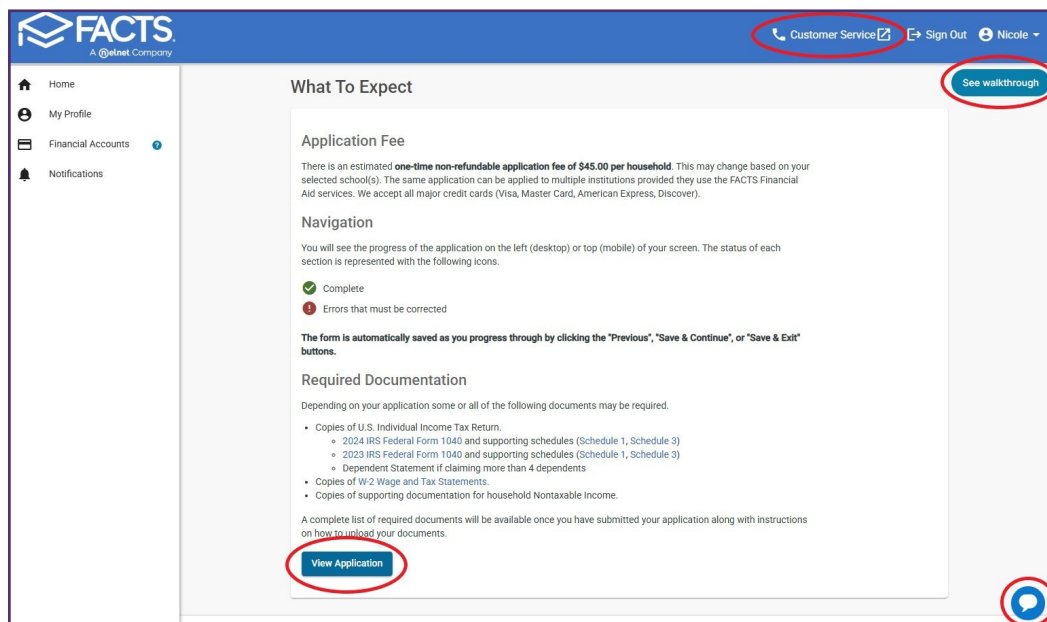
FACTS
A Nelnet Company

Customer Service
Sign Out
Nicole

Home
My Profile
Financial Accounts
Notifications

What To Expect

See walkthrough

Application Fee

There is an estimated **one-time non-refundable application fee of $45.00 per household**. This may change based on your selected school(s). The same application can be applied to multiple institutions provided they use the FACTS Financial Aid services. We accept all major credit cards (Visa, Master Card, American Express, Discover).

Navigation

You will see the progress of the application on the left (desktop) or top (mobile) of your screen. The status of each section is represented with the following icons.

Complete

Errors that must be corrected

**The form is automatically saved as you progress through by clicking the "Previous", "Save & Continue", or "Save & Exit" buttons.**

Required Documentation

Depending on your application some or all of the following documents may be required.

- Copies of U.S. Individual Income Tax Return.
  - 2024 IRS Federal Form 1040 and supporting schedules (Schedule 1, Schedule 3)
  - 2023 IRS Federal Form 1040 and supporting schedules (Schedule 1, Schedule 3)
  - Dependent Statement if claiming more than 4 dependents
- Copies of W-2 Wage and Tax Statements.
- Copies of supporting documentation for household Nontaxable Income.

A complete list of required documents will be available once you have submitted your application along with instructions on how to upload your documents.

View Application